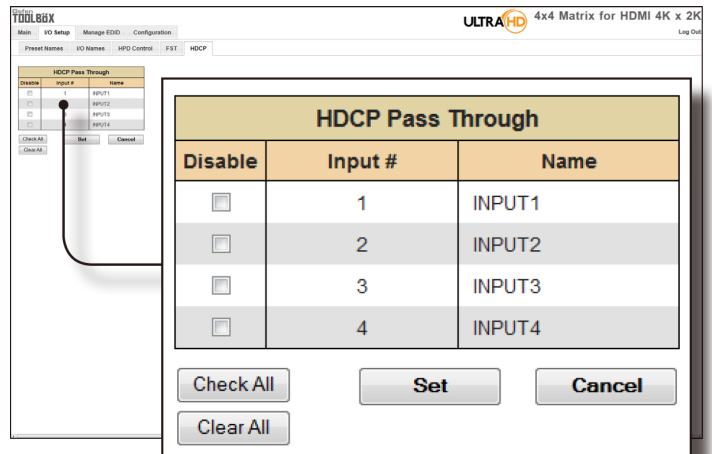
Gefen TOOLBOX

ULTRA HD 4x4 Matrix for HDMI 4K x 2K

Log Out

Main | I/O Setup | Manage EDID | Configuration

Preset Names | I/O Names | HPD Control | FST | HDCP

| HDCP Pass Through | | |
|---|---|---|
| Disable | Input # | Name |
| ☐ | 1 | INPUT1 |
| ☐ | 2 | INPUT2 |
| ☐ | 3 | INPUT3 |
| ☐ | 4 | INPUT4 |

Check All | Set | Cancel

Clear All